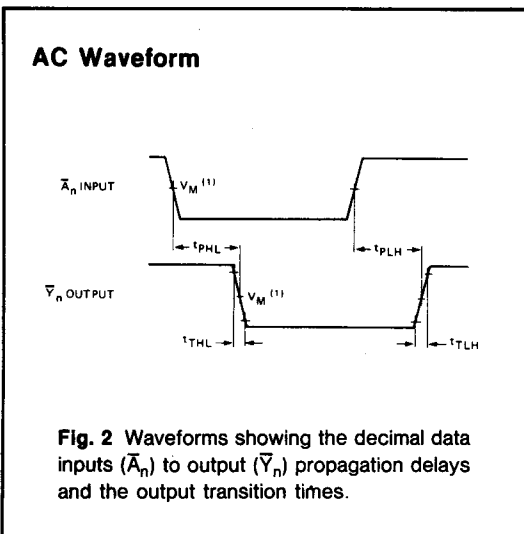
AC Waveform

$\overline{A}_n$ INPUT

$V_M$ $^{(1)}$

$t_{PHL}$

$t_{PLH}$

$\overline{Y}_n$ OUTPUT

$V_M$ $^{(1)}$

$t_{THL}$

$t_{TLH}$

Fig. 2 Waveforms showing the decimal data inputs ($\overline{A}_n$) to output ($\overline{Y}_n$) propagation delays and the output transition times.